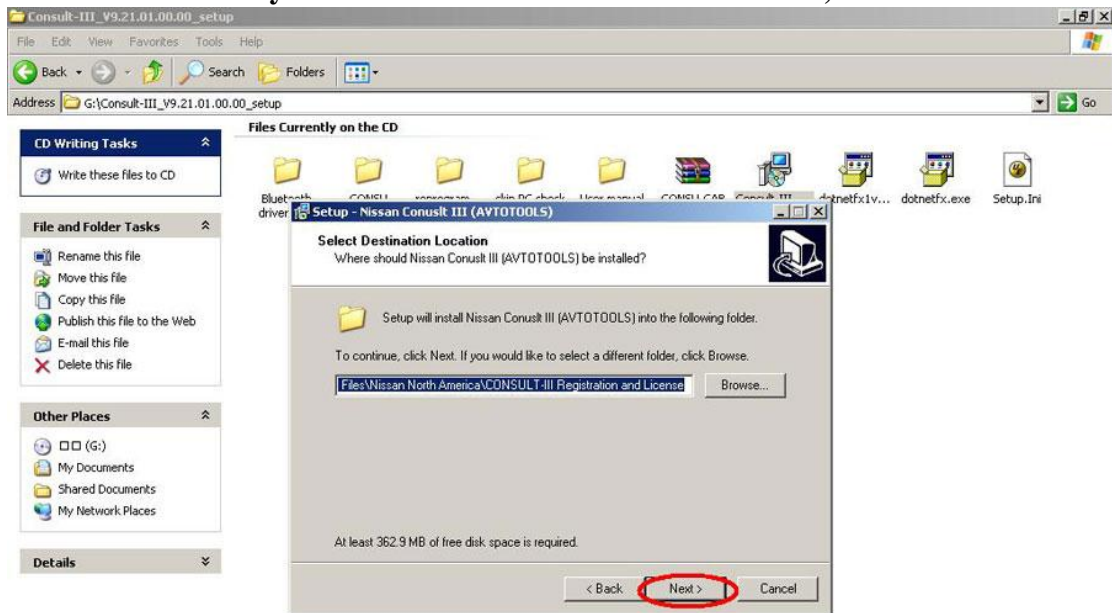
Consult-III_V9.21.01.00.00_setup

File Edit View Favorites Tools Help

Back Search Folders

Address G:\Consult-III_V9.21.01.00.00_setup

Go

CD Writing Tasks

Write these files to CD

File and Folder Tasks

Rename this file
Move this file
Copy this file
Publish this file to the Web
E-mail this file
Delete this file

Other Places

□□ (G:)
My Documents
Shared Documents
My Network Places

Details

Files Currently on the CD

Bluetooth driver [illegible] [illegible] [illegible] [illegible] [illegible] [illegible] dotnetfx1v... dotnetfx.exe Setup.Ini

Setup - Nissan Conuslt III (AVTOTOOLS)

Select Destination Location
Where should Nissan Conuslt III (AVTOTOOLS) be installed?

Setup will install Nissan Conuslt III (AVTOTOOLS) into the following folder.

To continue, click Next. If you would like to select a different folder, click Browse.

Files\Nissan North America\CONSULT-III Registration and License

Browse...

At least 362.9 MB of free disk space is required.

< Back Next > Cancel